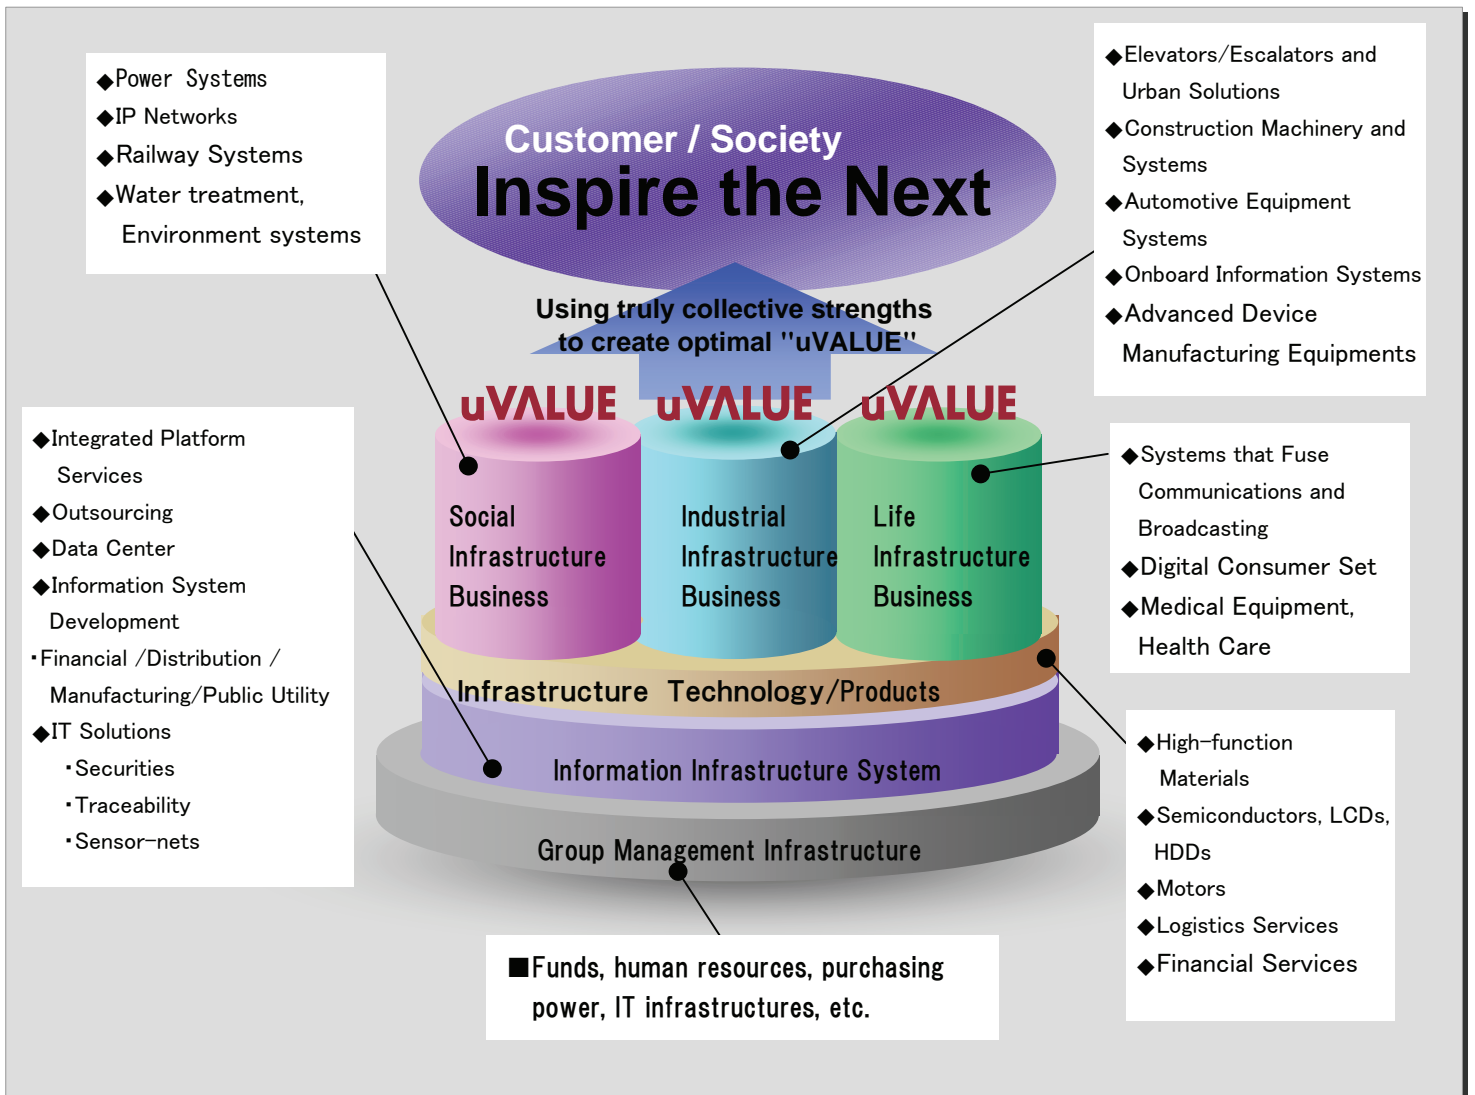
◆Power Systems
◆IP Networks
◆Railway Systems
◆Water treatment, Environment systems

Customer / Society
Inspire the Next

◆Elevators/Escalators and Urban Solutions
◆Construction Machinery and Systems
◆Automotive Equipment Systems
◆Onboard Information Systems
◆Advanced Device Manufacturing Equipments

Using truly collective strengths to create optimal "uVALUE"

uVALUE uVALUE uVALUE

Social Infrastructure Business

Industrial Infrastructure Business

Life Infrastructure Business

◆Integrated Platform Services
◆Outsourcing
◆Data Center
◆Information System Development
・Financial /Distribution / Manufacturing/Public Utility
◆IT Solutions
・Securities
・Traceability
・Sensor–nets

◆Systems that Fuse Communications and Broadcasting
◆Digital Consumer Set
◆Medical Equipment, Health Care

Infrastructure Technology/Products

Information Infrastructure System

◆High–function Materials
◆Semiconductors, LCDs, HDDs
◆Motors
◆Logistics Services
◆Financial Services

Group Management Infrastructure

■Funds, human resources, purchasing power, IT infrastructures, etc.